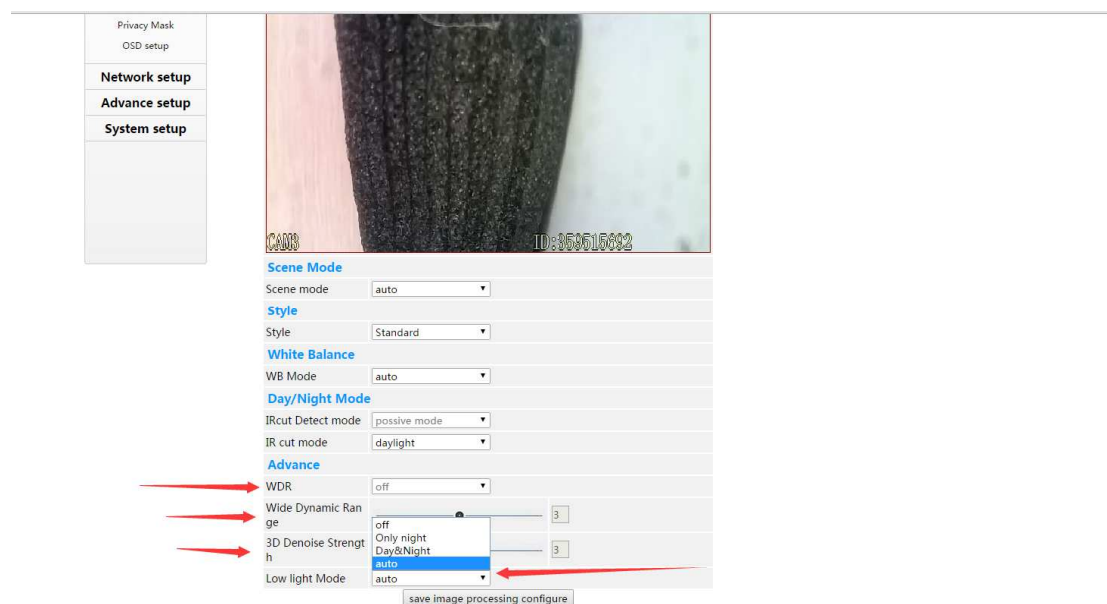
Privacy Mask
OSD setup
Network setup
Advance setup
System setup

CAM3 ID:359515692

Scene Mode
Scene mode auto
Style
Style Standard
White Balance
WB Mode auto
Day/Night Mode
IRcut Detect mode possive mode
IR cut mode daylight
Advance
WDR off
Wide Dynamic Range 3
3D Denoise Strength 3
off
Only night
Day&Night
auto
Low light Mode auto
save image processing configure